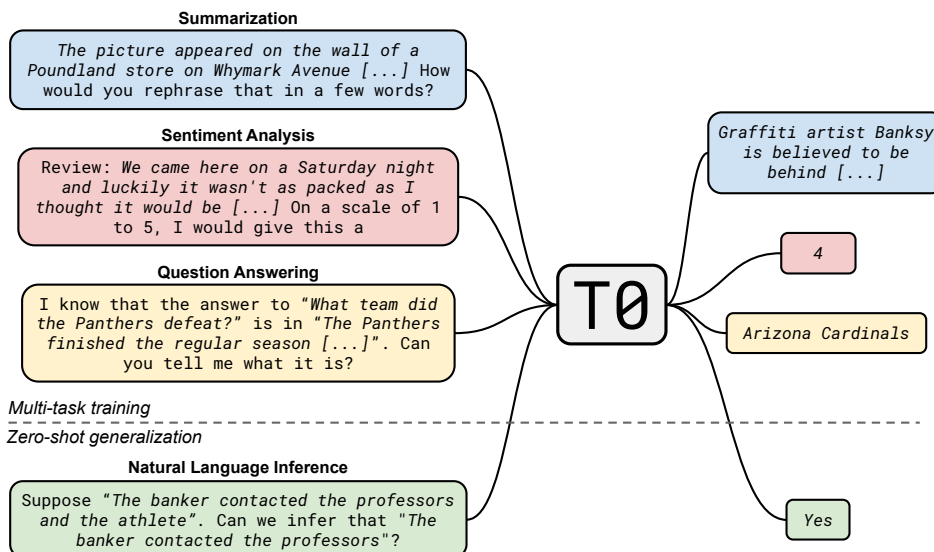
Summarization

The picture appeared on the wall of a Poundland store on Whymark Avenue [...] How would you rephrase that in a few words?

Sentiment Analysis

Review: We came here on a Saturday night and luckily it wasn't as packed as I thought it would be [...] On a scale of 1 to 5, I would give this a

Question Answering

I know that the answer to "What team did the Panthers defeat?" is in "The Panthers finished the regular season [...]". Can you tell me what it is?

Multi-task training

Zero-shot generalization

Natural Language Inference

Suppose "The banker contacted the professors and the athlete". Can we infer that "The banker contacted the professors"?

T0

Graffiti artist Banksy is believed to be behind [...]

4

Arizona Cardinals

Yes